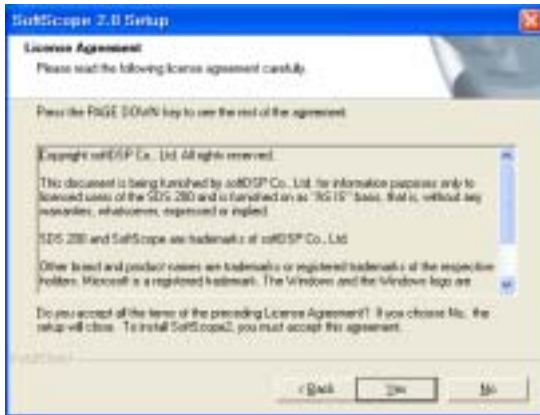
SoftScope 2.0 Setup

License Agreement
Please read the following license agreement carefully.

Press the PAGE DOWN key to see the rest of the agreement.

Copyright softDSP Co., Ltd. All rights reserved.

This document is being furnished by softDSP Co., Ltd. for information purposes only to licensed users of the SDS 200 and is furnished on an "AS IS" basis, that is, without any warranties, whatsoever, expressed or implied.

SDS 200 and SoftScope are trademarks of softDSP Co., Ltd.

Other brand and product names are trademarks or registered trademarks of the respective holders. Microsoft is a registered trademark. The Windows and the Windows logo are

Do you accept all the terms of the preceding License Agreement? If you choose No, the setup will close. To install SoftScope2, you must accept this agreement.

InstallShield

< Back Yes No